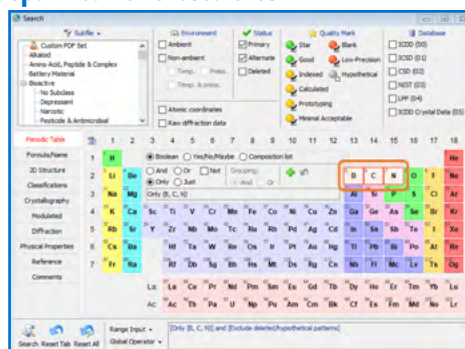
Search

Subfile
Custom PDF Set
Alkaloid
Amino Acid, Peptide & Complex
Battery Material
Bioactive
No Subclass
Depressant
Narcotic
Pesticide & Antimicrobial

Environment
Ambient
Non-ambient
Temp. Press.
Temp. & press.
Atomic coordinates
Raw diffraction data

Status
Primary
Alternate
Deleted

Quality Mark
Star
Blank
Good
Low-Precision
Indexed
Hypothetical
Calculated
Prototyping
Minimal Acceptable

Database
ICDD (00)
ICSD (01)
CSD (02)
NIST (03)
LPF (04)
ICDD Crystal Data (05)

Periodic Table
Formula/Name
2D Structure
Classifications
Crystallography
Modulated
Diffraction
Physical Properties
Reference
Comments

Boolean Yes/No/Maybe Composition list
And Or Not Grouping: And Or
Only Just
Only (B, C, N)

1 2 3 4 5 6 7 8 9 10 11 12 13 14 15 16 17 18
H He
Li Be B C N O F Ne
Na Mg Al Si P S Cl Ar
K Ca Sc Ti V Cr Mn Fe Co Ni Cu Zn Ga Ge As Se Br Kr
Rb Sr Y Zr Nb Mo Tc Ru Rh Pd Ag Cd In Sn Sb Te I Xe
Cs Ba Hf Ta W Re Os Ir Pt Au Hg Tl Pb Bi Po At Rn
Fr Ra Rf Db Sg Bh Hs Mt Ds Rg Cn Fl Lv
La La Ce Pr Nd Pm Sm Eu Gd Tb Dy Ho Er Tm Yb Lu
Ac Ac Th Pa U Np Pu Am Cm Bk Cf Es Fm Md No Lr

Search Reset Tab Reset All
Range Input
Global Operator
[Only (B, C, N)] and [Exclude deleted/hypothetical patterns]